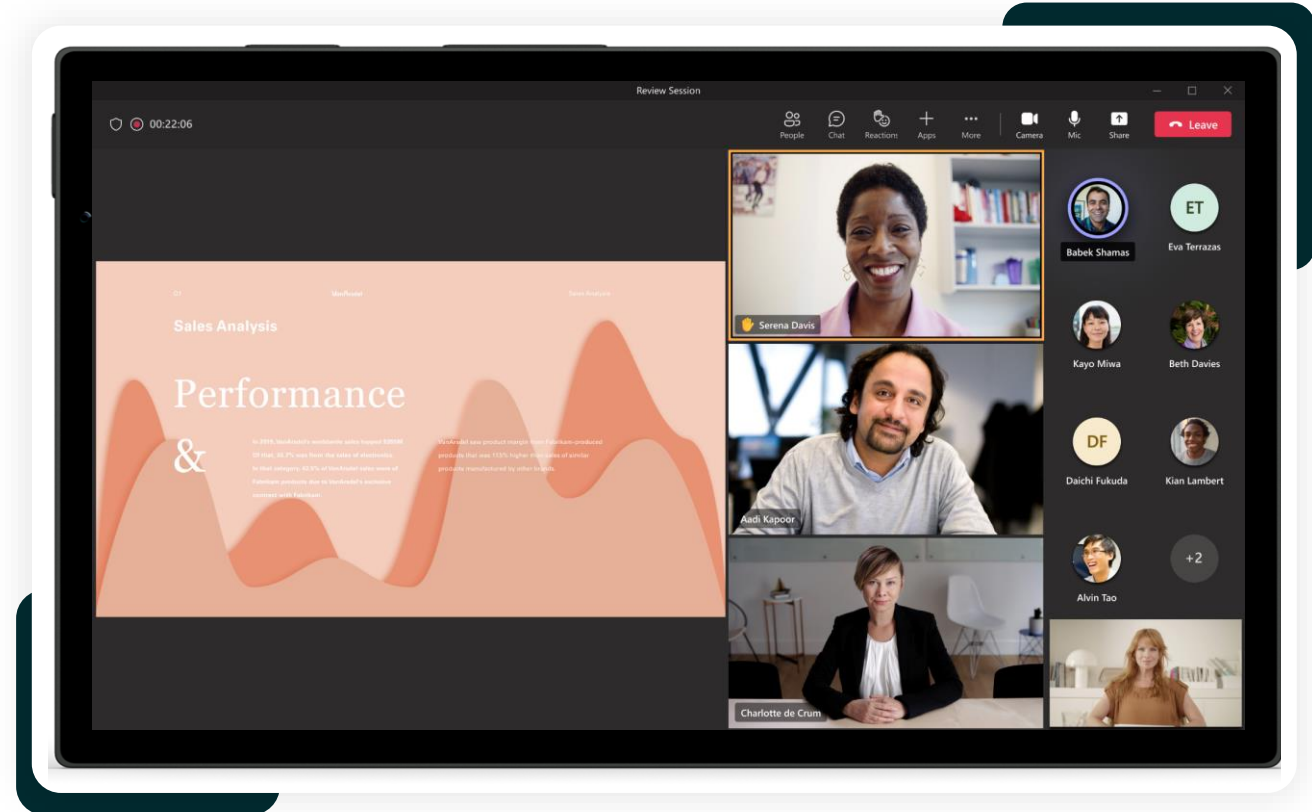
Review Session

00:22:06

People Chat Reactions Apps More Camera Mic Share Leave

01 VanArsdel Sales Analysis

Sales Analysis

Performance

&

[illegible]

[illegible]

Serena Davis

Aadi Kapoor

Charlotte de Crum

Babek Shamas

ET
Eva Terrazas

Kayo Miwa

Beth Davies

DF
Daichi Fukuda

Kian Lambert

Alvin Tao

+2